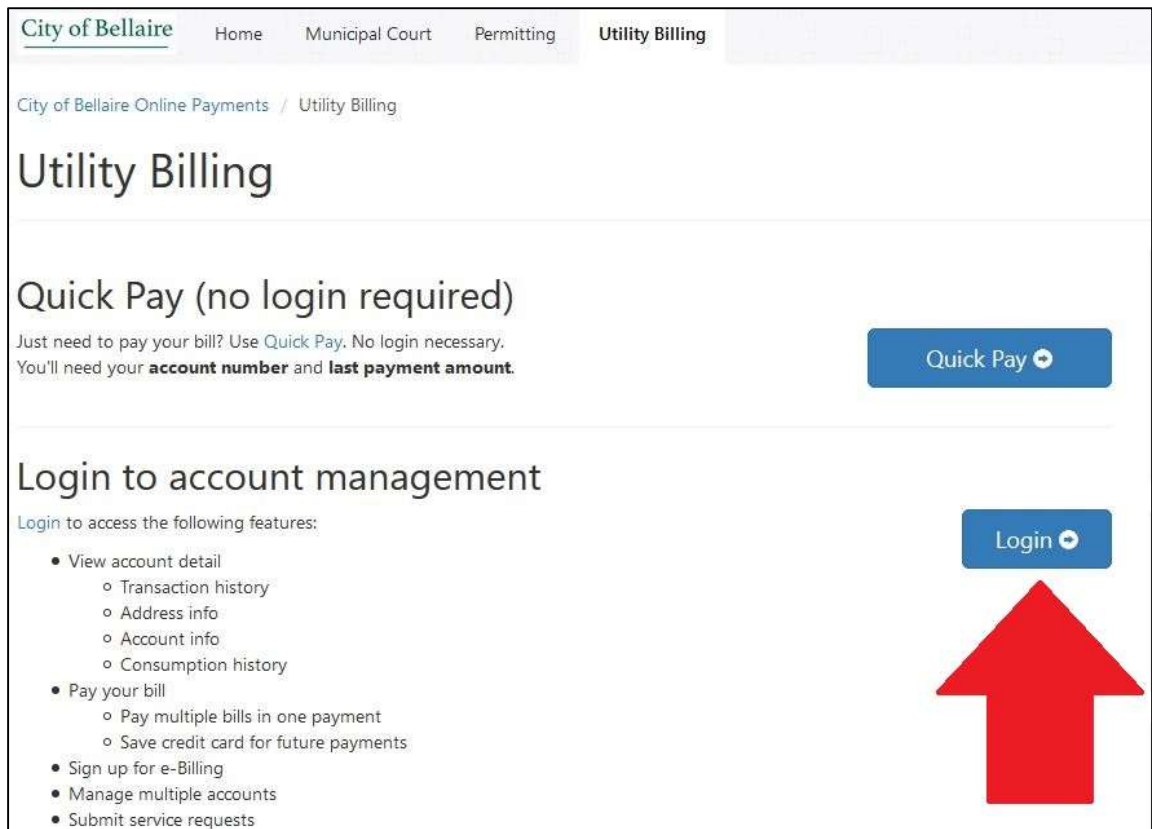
City of Bellaire Home Municipal Court Permitting Utility Billing

City of Bellaire Online Payments / Utility Billing

Utility Billing

Quick Pay (no login required)

Just need to pay your bill? Use Quick Pay. No login necessary.
You'll need your **account number** and **last payment amount**.

Quick Pay

Login to account management

Login to access the following features:

Login

- View account detail
  - Transaction history
  - Address info
  - Account info
  - Consumption history
- Pay your bill
  - Pay multiple bills in one payment
  - Save credit card for future payments
- Sign up for e-Billing
- Manage multiple accounts
- Submit service requests